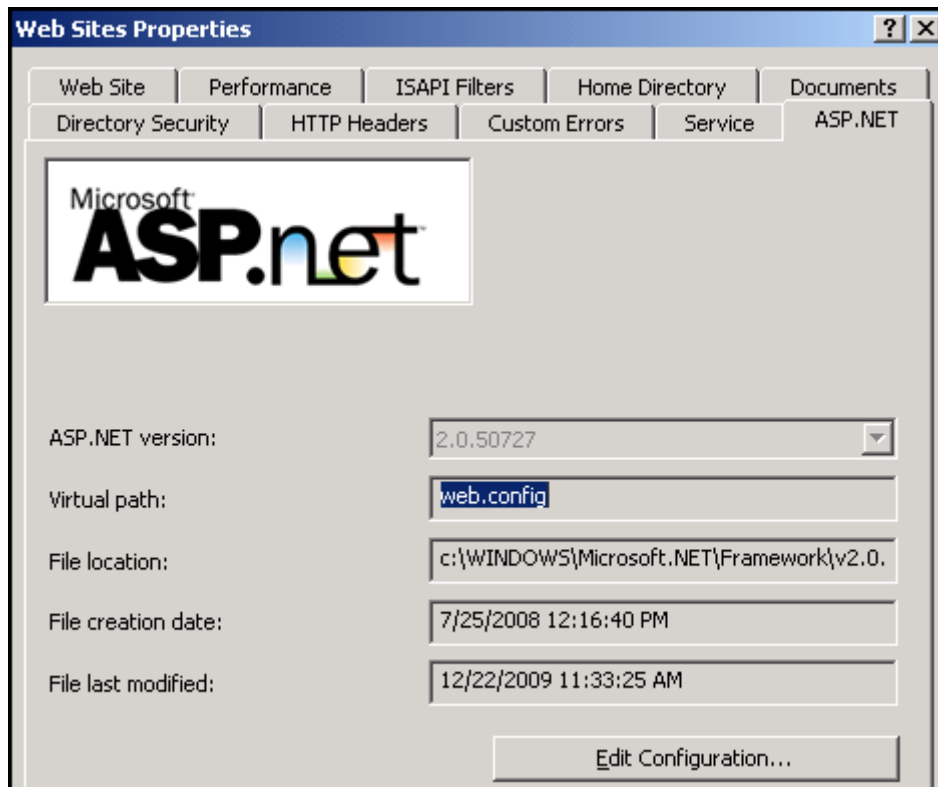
Web Sites Properties

?

Web Site | Performance | ISAPI Filters | Home Directory | Documents

Directory Security | HTTP Headers | Custom Errors | Service | ASP.NET

Microsoft ASP.net

ASP.NET version: 2.0.50727

Virtual path: web.config

File location: c:\WINDOWS\Microsoft.NET\Framework\v2.0.

File creation date: 7/25/2008 12:16:40 PM

File last modified: 12/22/2009 11:33:25 AM

Edit Configuration...